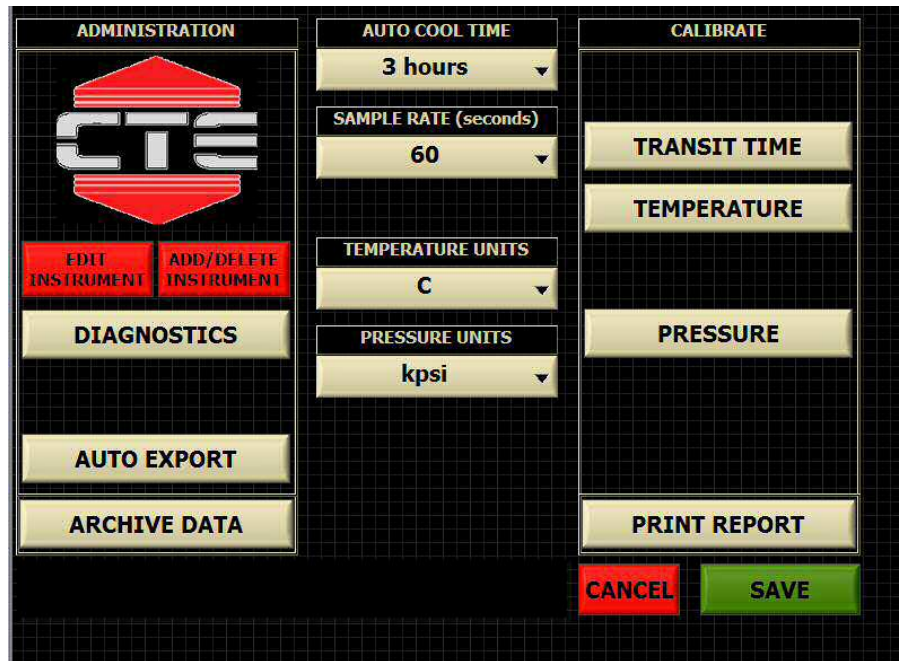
ADMINISTRATION

CTE

EDIT INSTRUMENT

ADD/DELETE INSTRUMENT

DIAGNOSTICS

AUTO EXPORT

ARCHIVE DATA

AUTO COOL TIME

3 hours

SAMPLE RATE (seconds)

60

TEMPERATURE UNITS

C

PRESSURE UNITS

kpsi

CALIBRATE

TRANSIT TIME

TEMPERATURE

PRESSURE

PRINT REPORT

CANCEL

SAVE